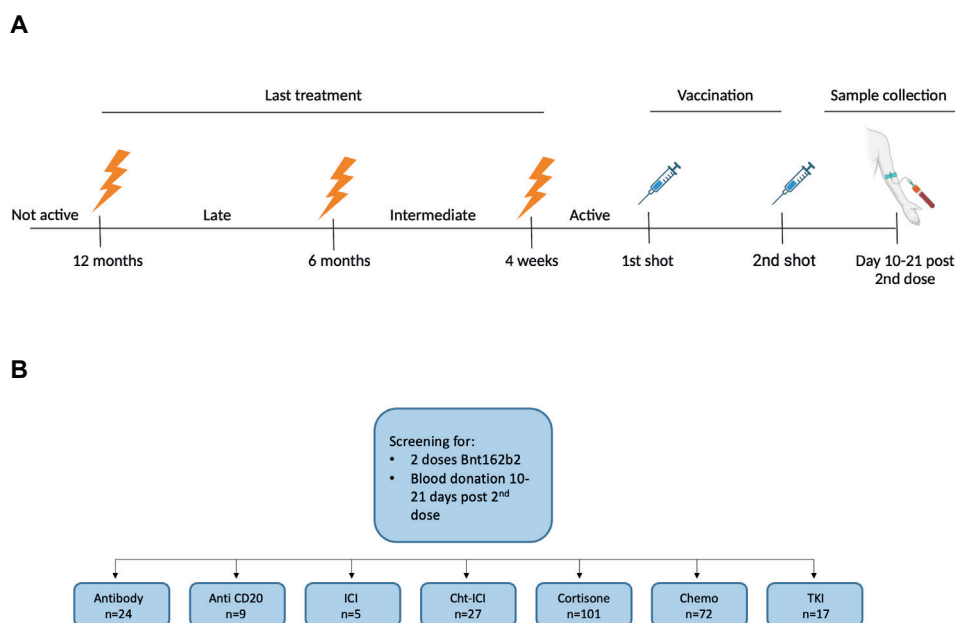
A

Last treatment

Vaccination

Sample collection

Not active

Late

Intermediate

Active

12 months

6 months

4 weeks

1st shot

2nd shot

Day 10-21 post 2nd dose

B

Screening for:
• 2 doses Bnt162b2
• Blood donation 10-21 days post 2$^{nd}$ dose

Antibody n=24

Anti CD20 n=9

ICI n=5

Cht-ICI n=27

Cortisone n=101

Chemo n=72

TKI n=17